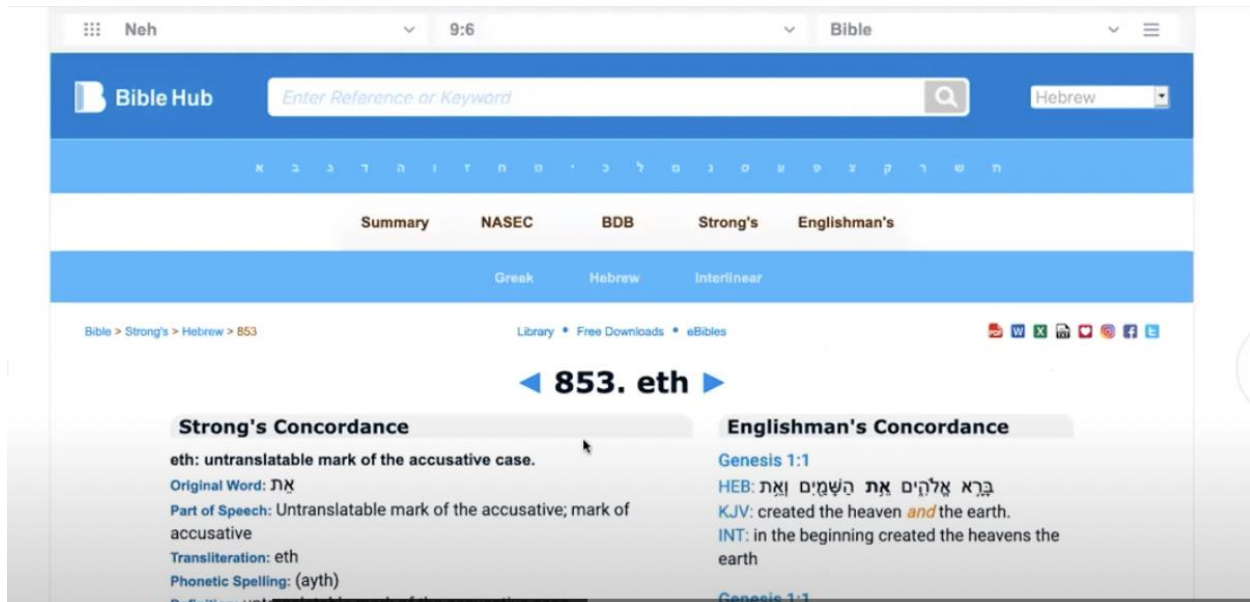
Neh 9:6 Bible

Bible Hub

Enter Reference or Keyword

Hebrew

א ב ג ד ה ו ז ח ט י כ ל מ נ ס ע פ צ ק ר ש ת

Summary NASEC BDB Strong's Englishman's

Greek Hebrew Interlinear

Bible > Strong's > Hebrew > 853

Library • Free Downloads • eBibles

◀ 853. eth ▶

Strong's Concordance

eth: untranslatable mark of the accusative case.

Original Word: אֵת

Part of Speech: Untranslatable mark of the accusative; mark of accusative

Transliteration: eth

Phonetic Spelling: (ayth)

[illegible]

Englishman's Concordance

Genesis 1:1

HEB: בָּרָא אֱלֹהִים אֵת הַשָּׁמַיִם וְאֵת

KJV: created the heaven and the earth.

INT: in the beginning created the heavens the earth

Genesis 1:1